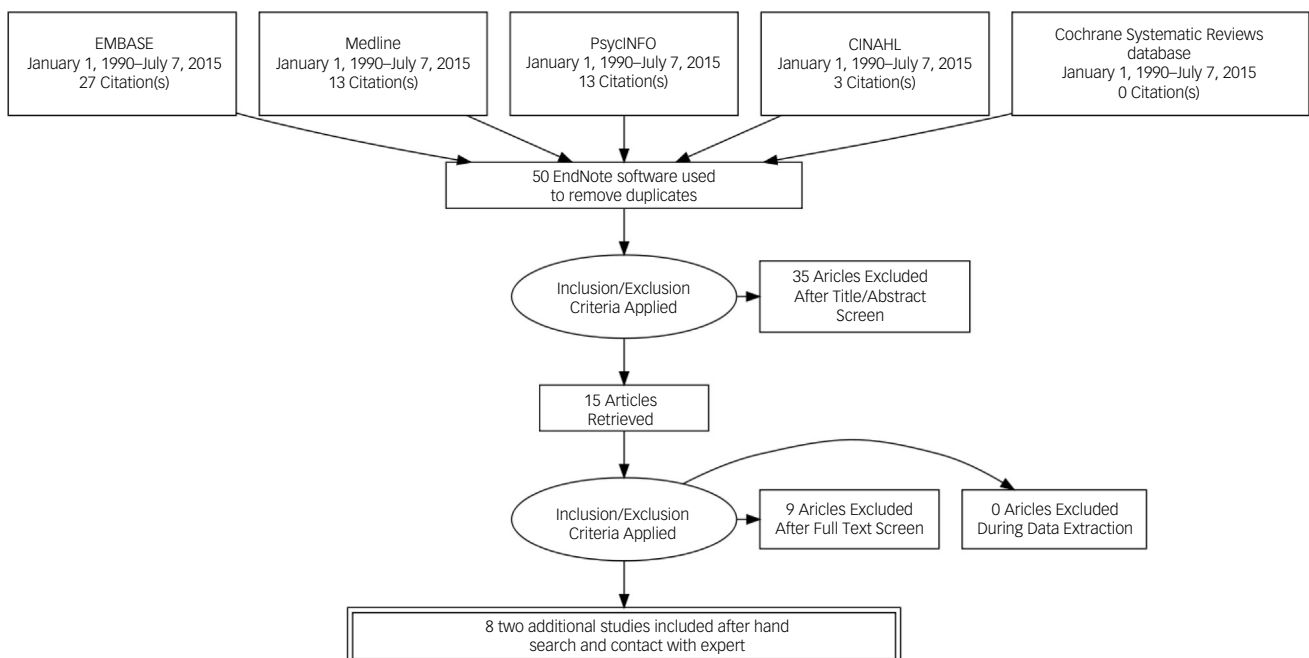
EMBASE
January 1, 1990–July 7, 2015
27 Citation(s)

Medline
January 1, 1990–July 7, 2015
13 Citation(s)

PsycINFO
January 1, 1990–July 7, 2015
13 Citation(s)

CINAHL
January 1, 1990–July 7, 2015
3 Citation(s)

Cochrane Systematic Reviews database
January 1, 1990–July 7, 2015
0 Citation(s)

50 EndNote software used to remove duplicates

Inclusion/Exclusion Criteria Applied

35 Aricles Excluded After Title/Abstract Screen

15 Articles Retrieved

Inclusion/Exclusion Criteria Applied

9 Aricles Excluded After Full Text Screen

0 Aricles Excluded During Data Extraction

8 two additional studies included after hand search and contact with expert